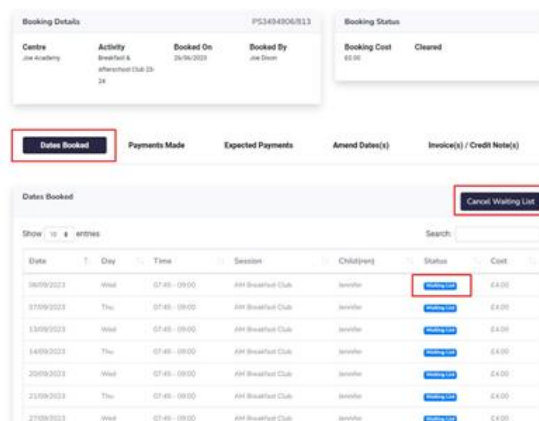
Booking Details PS3494906/813

Centre
Joe Academy

Activity
Breakfast & Afterschool Club 23-24

Booked On
26/06/2023

Booked By
Joe Dixon

Booking Status

Booking Cost
£0.00

Cleared

Dates Booked | Payments Made | Expected Payments | Amend Dates(s) | Invoice(s) / Credit Note(s)

Dates Booked

Cancel Waiting List

Show 10 entries

Search:

| Date | Day | Time | Session | Child(ren) | Status | Cost |
|---|---|---|---|---|---|---|
| 06/09/2023 | Wed | 07:45 - 09:00 | AM Breakfast Club | Jennifer | Waiting List | £4.00 |
| 07/09/2023 | Thu | 07:45 - 09:00 | AM Breakfast Club | Jennifer | Waiting List | £4.00 |
| 13/09/2023 | Wed | 07:45 - 09:00 | AM Breakfast Club | Jennifer | Waiting List | £4.00 |
| 14/09/2023 | Thu | 07:45 - 09:00 | AM Breakfast Club | Jennifer | Waiting List | £4.00 |
| 20/09/2023 | Wed | 07:45 - 09:00 | AM Breakfast Club | Jennifer | Waiting List | £4.00 |
| 21/09/2023 | Thu | 07:45 - 09:00 | AM Breakfast Club | Jennifer | Waiting List | £4.00 |
| 27/09/2023 | Wed | 07:45 - 09:00 | AM Breakfast Club | Jennifer | Waiting List | £4.00 |